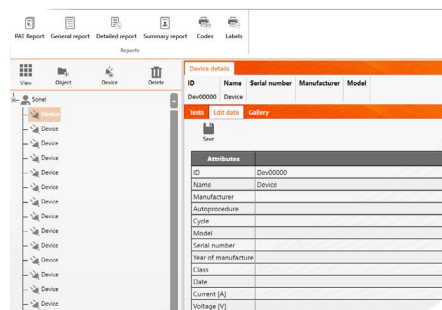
PAT Report General report Detailed report Summary report Codes Labels

Reports

View Object Device Delete

Sonel
Device
Device
Device
Device
Device
Device
Device
Device
Device
Device
Device
Device
Device
Device

Device details

| ID | Name | Serial number | Manufacturer | Model |
|---|---|---|---|---|
| Dev00000 | Device | | | |

Tests Edit data Gallery

Save

| Attributes | |
|---|---|
| ID | Dev00000 |
| Name | Device |
| Manufacturer | |
| Autoprocedure | |
| Cycle | |
| Model | |
| Serial number | |
| Year of manufacture | |
| Class | |
| Date | |
| Current [A] | |
| Voltage [V] | |